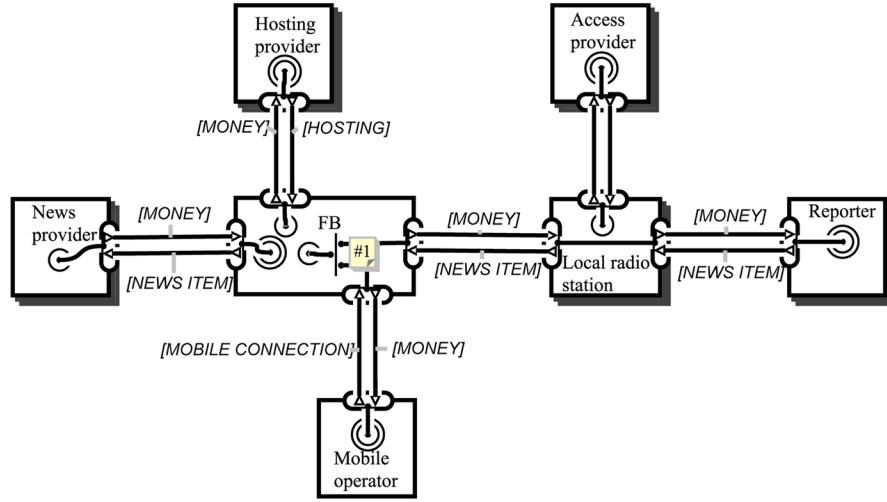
Hosting provider

Access provider

[MONEY]

[HOSTING]

News provider

[MONEY]

FB

#1

[MONEY]

[MONEY]

Reporter

[NEWS ITEM]

[NEWS ITEM]

Local radio station

[NEWS ITEM]

[MOBILE CONNECTION]

[MONEY]

Mobile operator